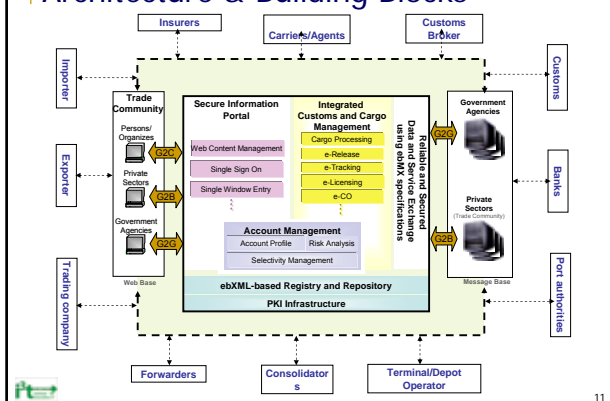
Architecture & Building Blocks

Insurers

Carriers/Agents

Customs Broker

Importer

Customs

Trade Community

Persons/ Organizes

Private Sectors

Government Agencies

Web Base

Exporter

Trading company

G2C

G2B

G2G

Secure Information Portal

Web Content Management

Single Sign On

Single Window Entry

Integrated Customs and Cargo Management

Cargo Processing

e-Release

e-Tracking

e-Licensing

e-CO

Reliable and Secured Data and Service Exchange using ebMX specifications

Account Management

Account Profile

Risk Analysis

Selectivity Management

ebXML-based Registry and Repository

PKI Infrastructure

G2G

G2B

Government Agencies

Private Sectors (Trade Community)

Message Base

Banks

Port authorities

Forwarders

Consolidators

Terminal/Depot Operator

11